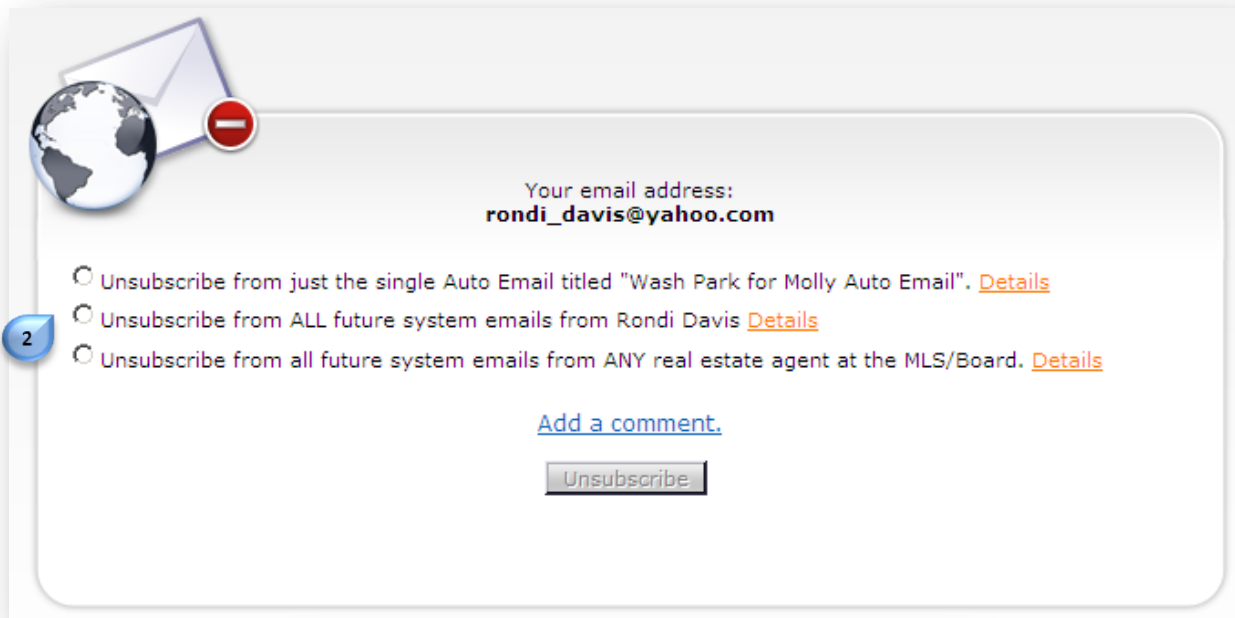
Your email address:
**rondi_davis@yahoo.com**

Unsubscribe from just the single Auto Email titled "Wash Park for Molly Auto Email". Details

2

Unsubscribe from ALL future system emails from Rondi Davis Details

Unsubscribe from all future system emails from ANY real estate agent at the MLS/Board. Details

Add a comment.

Unsubscribe